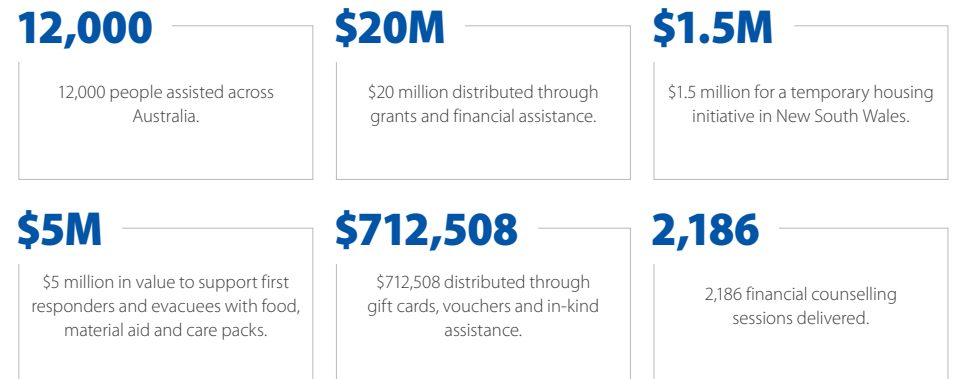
12,000

12,000 people assisted across Australia.

\$20M

\$20 million distributed through grants and financial assistance.

\$1.5M

\$1.5 million for a temporary housing initiative in New South Wales.

\$5M

\$5 million in value to support first responders and evacuees with food, material aid and care packs.

\$712,508

\$712,508 distributed through gift cards, vouchers and in-kind assistance.

2,186

2,186 financial counselling sessions delivered.